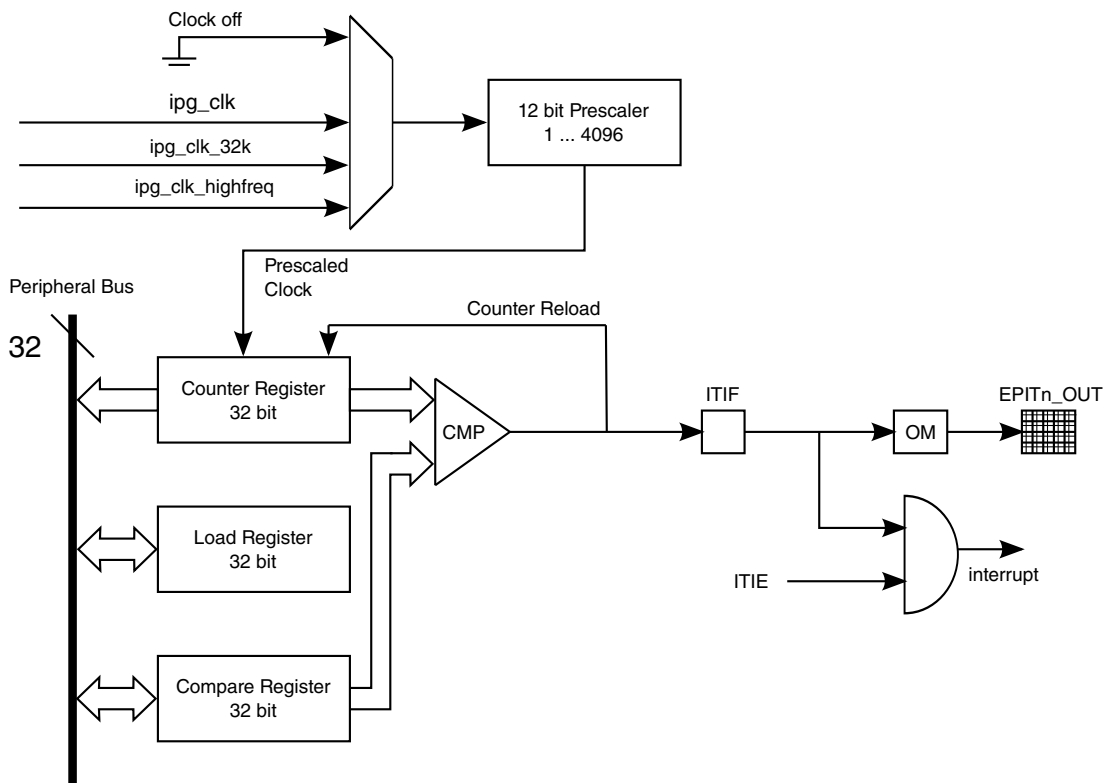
Clock off

ipg_clk

ipg_clk_32k

ipg_clk_highfreq

12 bit Prescaler
1 ... 4096

Prescaled
Clock

Peripheral Bus

32

Counter Reload

Counter Register
32 bit

CMP

ITIF

OM

EPITn_OUT

Load Register
32 bit

ITIE

interrupt

Compare Register
32 bit